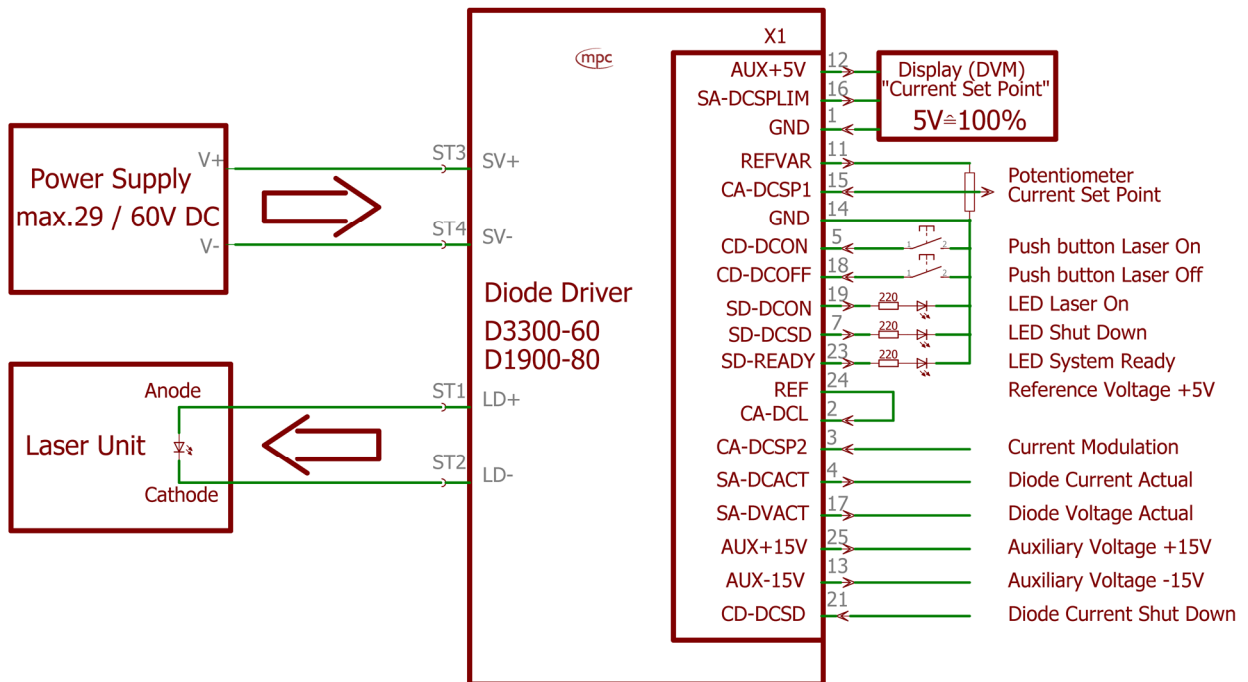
Power Supply
max.29 / 60V DC
V+
V-

Laser Unit
Anode
Cathode

ST3 SV+
ST4 SV-
ST1 LD+
ST2 LD-

mpc

Diode Driver
D3300-60
D1900-80

X1
AUX+5V 12
SA-DCSPLIM 16
GND 1
REFVAR 11
CA-DCSP1 15
GND 14
CD-DCON 5
CD-DCOFF 18
SD-DCON 19
SD-DCSD 7
SD-READY 23
REF 24
CA-DCL 2
CA-DCSP2 3
SA-DCACT 4
SA-DVACT 17
AUX+15V 25
AUX-15V 13
CD-DCSD 21

Display (DVM)
"Current Set Point"
5V≙100%

1 2
1 2
220
220
220

Potentiometer
Current Set Point
Push button Laser On
Push button Laser Off
LED Laser On
LED Shut Down
LED System Ready
Reference Voltage +5V
Current Modulation
Diode Current Actual
Diode Voltage Actual
Auxiliary Voltage +15V
Auxiliary Voltage -15V
Diode Current Shut Down